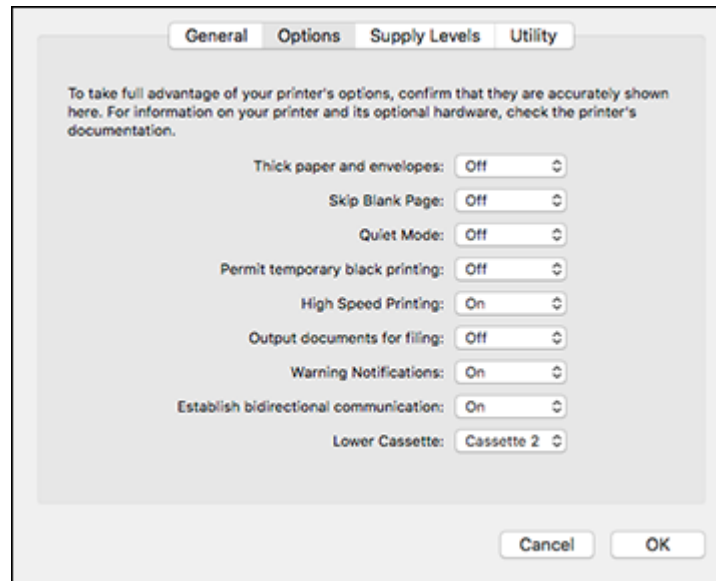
General Options Supply Levels Utility

To take full advantage of your printer's options, confirm that they are accurately shown here. For information on your printer and its optional hardware, check the printer's documentation.

Thick paper and envelopes: Off

Skip Blank Page: Off

Quiet Mode: Off

Permit temporary black printing: Off

High Speed Printing: On

Output documents for filing: Off

Warning Notifications: On

Establish bidirectional communication: On

Lower Cassette: Cassette 2

Cancel OK